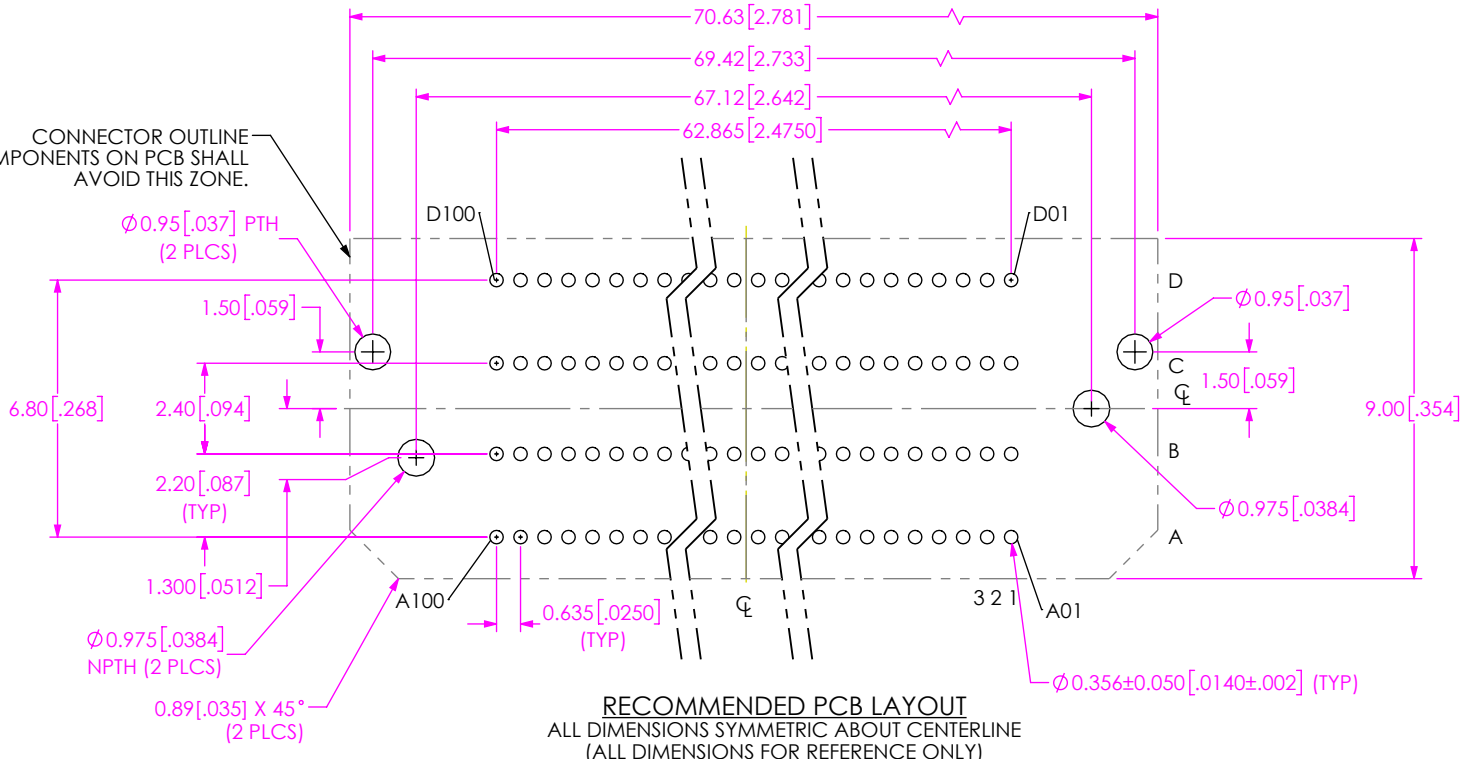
70.63[2.781]

69.42[2.733]

67.12[2.642]

62.865[2.4750]

CONNECTOR OUTLINE
MPONENTS ON PCB SHALL
AVOID THIS ZONE.

Ø0.95[.037] PTH
(2 PLCS)

D100

D01

D

Ø0.95[.037]

1.50[.059]

C

1.50[.059]

6.80[.268]

2.40[.094]

℄

9.00[.354]

B

2.20[.087]
(TYP)

Ø0.975[.0384]

A

1.300[.0512]

A100

℄

3 2 1

A01

0.635[.0250]
(TYP)

Ø0.975[.0384]
NPTH (2 PLCS)

Ø0.356±0.050[.0140±.002] (TYP)

0.89[.035] X 45°
(2 PLCS)

RECOMMENDED PCB LAYOUT
ALL DIMENSIONS SYMMETRIC ABOUT CENTERLINE
(ALL DIMENSIONS FOR REFERENCE ONLY)